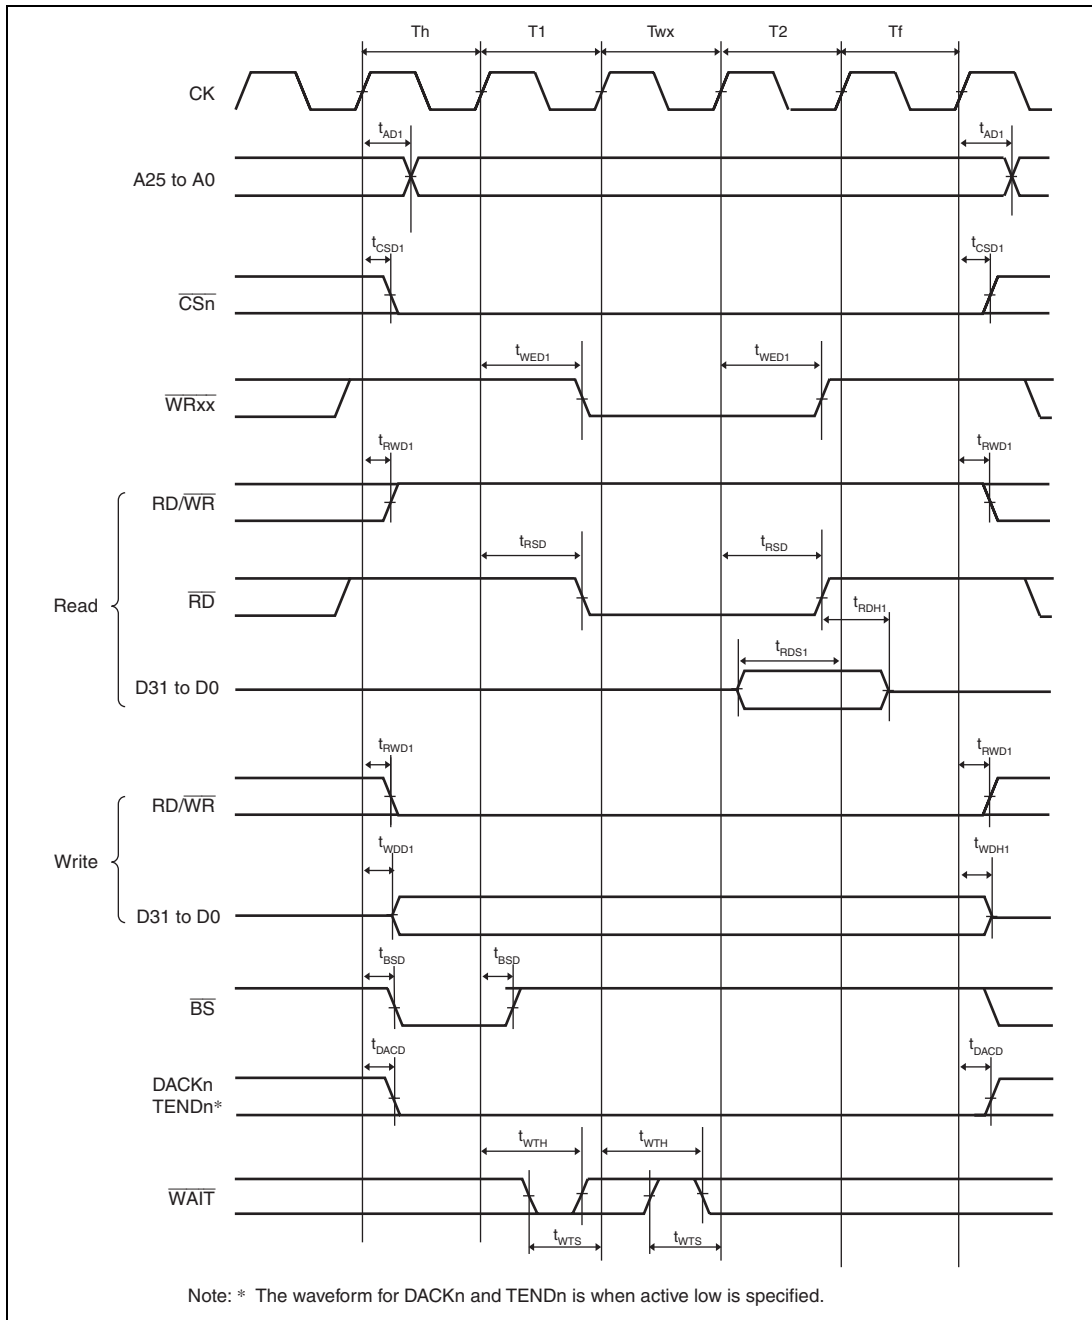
Th T1 Twx T2 Tf

CK

$t_{AD1}$ $t_{AD1}$

A25 to A0

$t_{CSD1}$ $t_{CSD1}$

$\overline{CSn}$

$t_{WED1}$ $t_{WED1}$

$\overline{WRxx}$

$t_{RWD1}$ $t_{RWD1}$

RD/$\overline{WR}$

$t_{RSD}$ $t_{RSD}$

Read

$\overline{RD}$

$t_{RDH1}$

$t_{RDS1}$

D31 to D0

$t_{RWD1}$ $t_{RWD1}$

RD/$\overline{WR}$

$t_{WDD1}$ $t_{WDH1}$

Write

D31 to D0

$t_{BSD}$ $t_{BSD}$

$\overline{BS}$

$t_{DACD}$ $t_{DACD}$

DACKn
TENDn*

$t_{WTH}$ $t_{WTH}$

$\overline{WAIT}$

$t_{WTS}$ $t_{WTS}$

Note: * The waveform for DACKn and TENDn is when active low is specified.